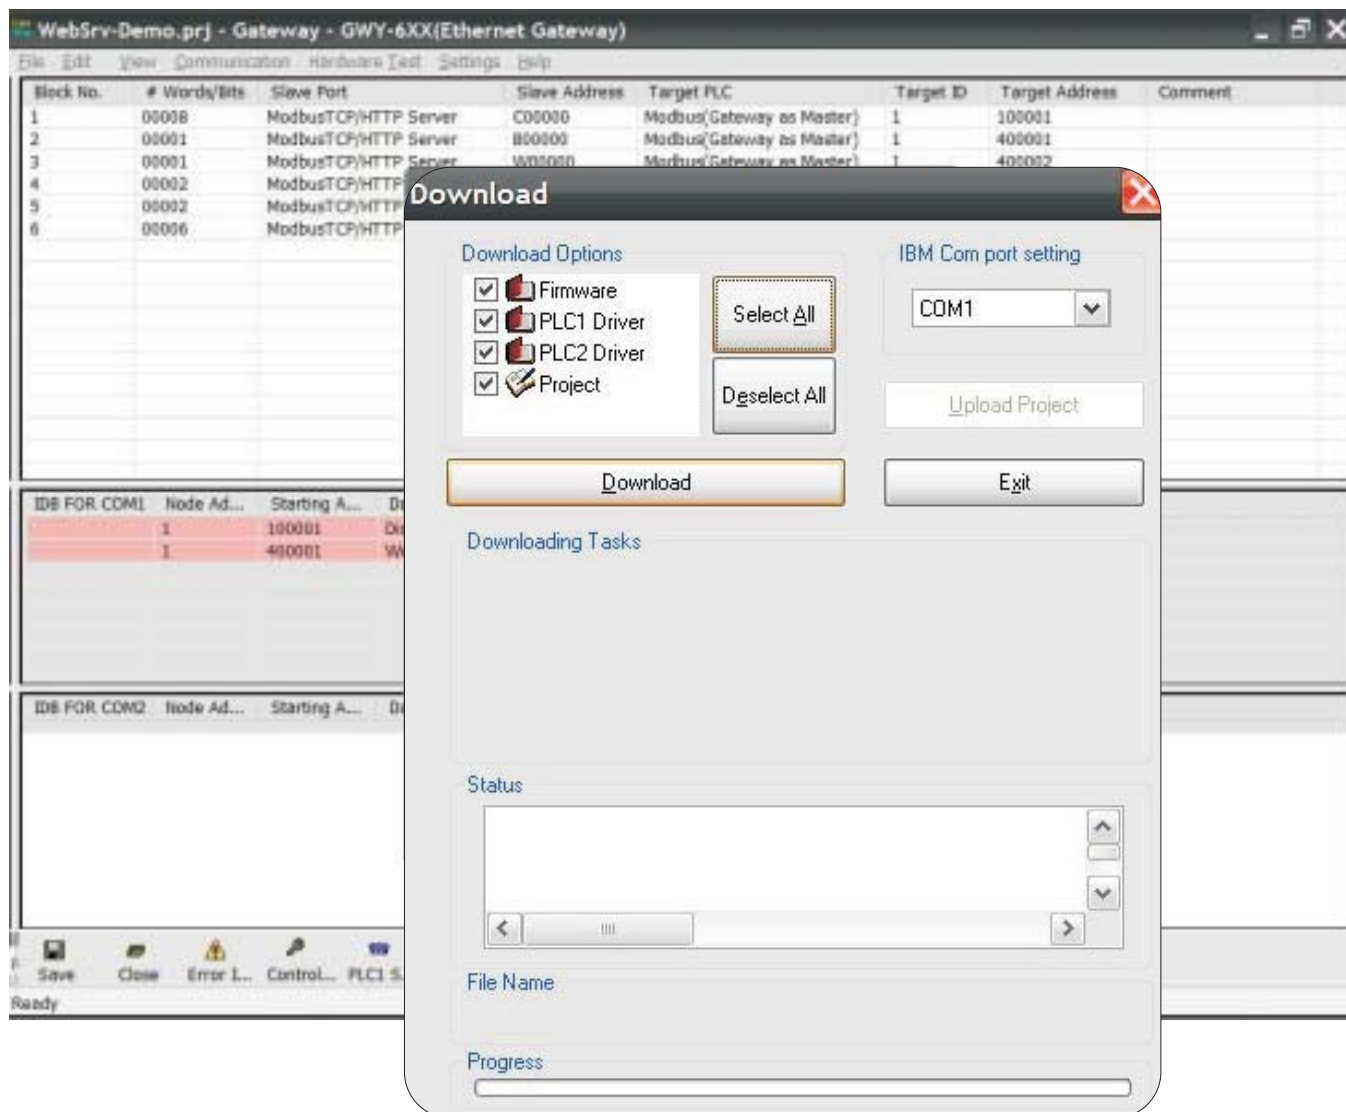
WebSrv-Demo.prj - Gateway - GWY-6XX(Ethernet Gateway)

File Edit View Communication Hardware Test Settings Help

| Block No. | # Words/Bits | Slave Port | Slave Address | Target PLC | Target ID | Target Address | Comment |
|---|---|---|---|---|---|---|---|
| 1 | 00008 | ModbusTCP/HTTP Server | C00000 | Modbus(Gateway as Master) | 1 | 100001 | |
| 2 | 00001 | ModbusTCP/HTTP Server | B00000 | Modbus(Gateway as Master) | 1 | 400001 | |
| 3 | 00001 | ModbusTCP/HTTP Server | W00000 | Modbus(Gateway as Master) | 1 | 400002 | |
| 4 | 00002 | ModbusTCP/HTTP | | | | | |
| 5 | 00002 | ModbusTCP/HTTP | | | | | |
| 6 | 00006 | ModbusTCP/HTTP | | | | | |

| IDB FOR COM1 | Node Ad... | Starting A... | D |
|---|---|---|---|
| | 1 | 100001 | Di |
| | 1 | 400001 | W |

| IDB FOR COM2 | Node Ad... | Starting A... | D |
|---|---|---|---|

Save Close Error L... Control... PLC1 S...

Ready

Download

Download Options
Firmware
PLC1 Driver
PLC2 Driver
Project

Select All
Deselect All

IBM Com port setting
COM1

Upload Project

Download
Exit

Downloading Tasks

Status

File Name

Progress